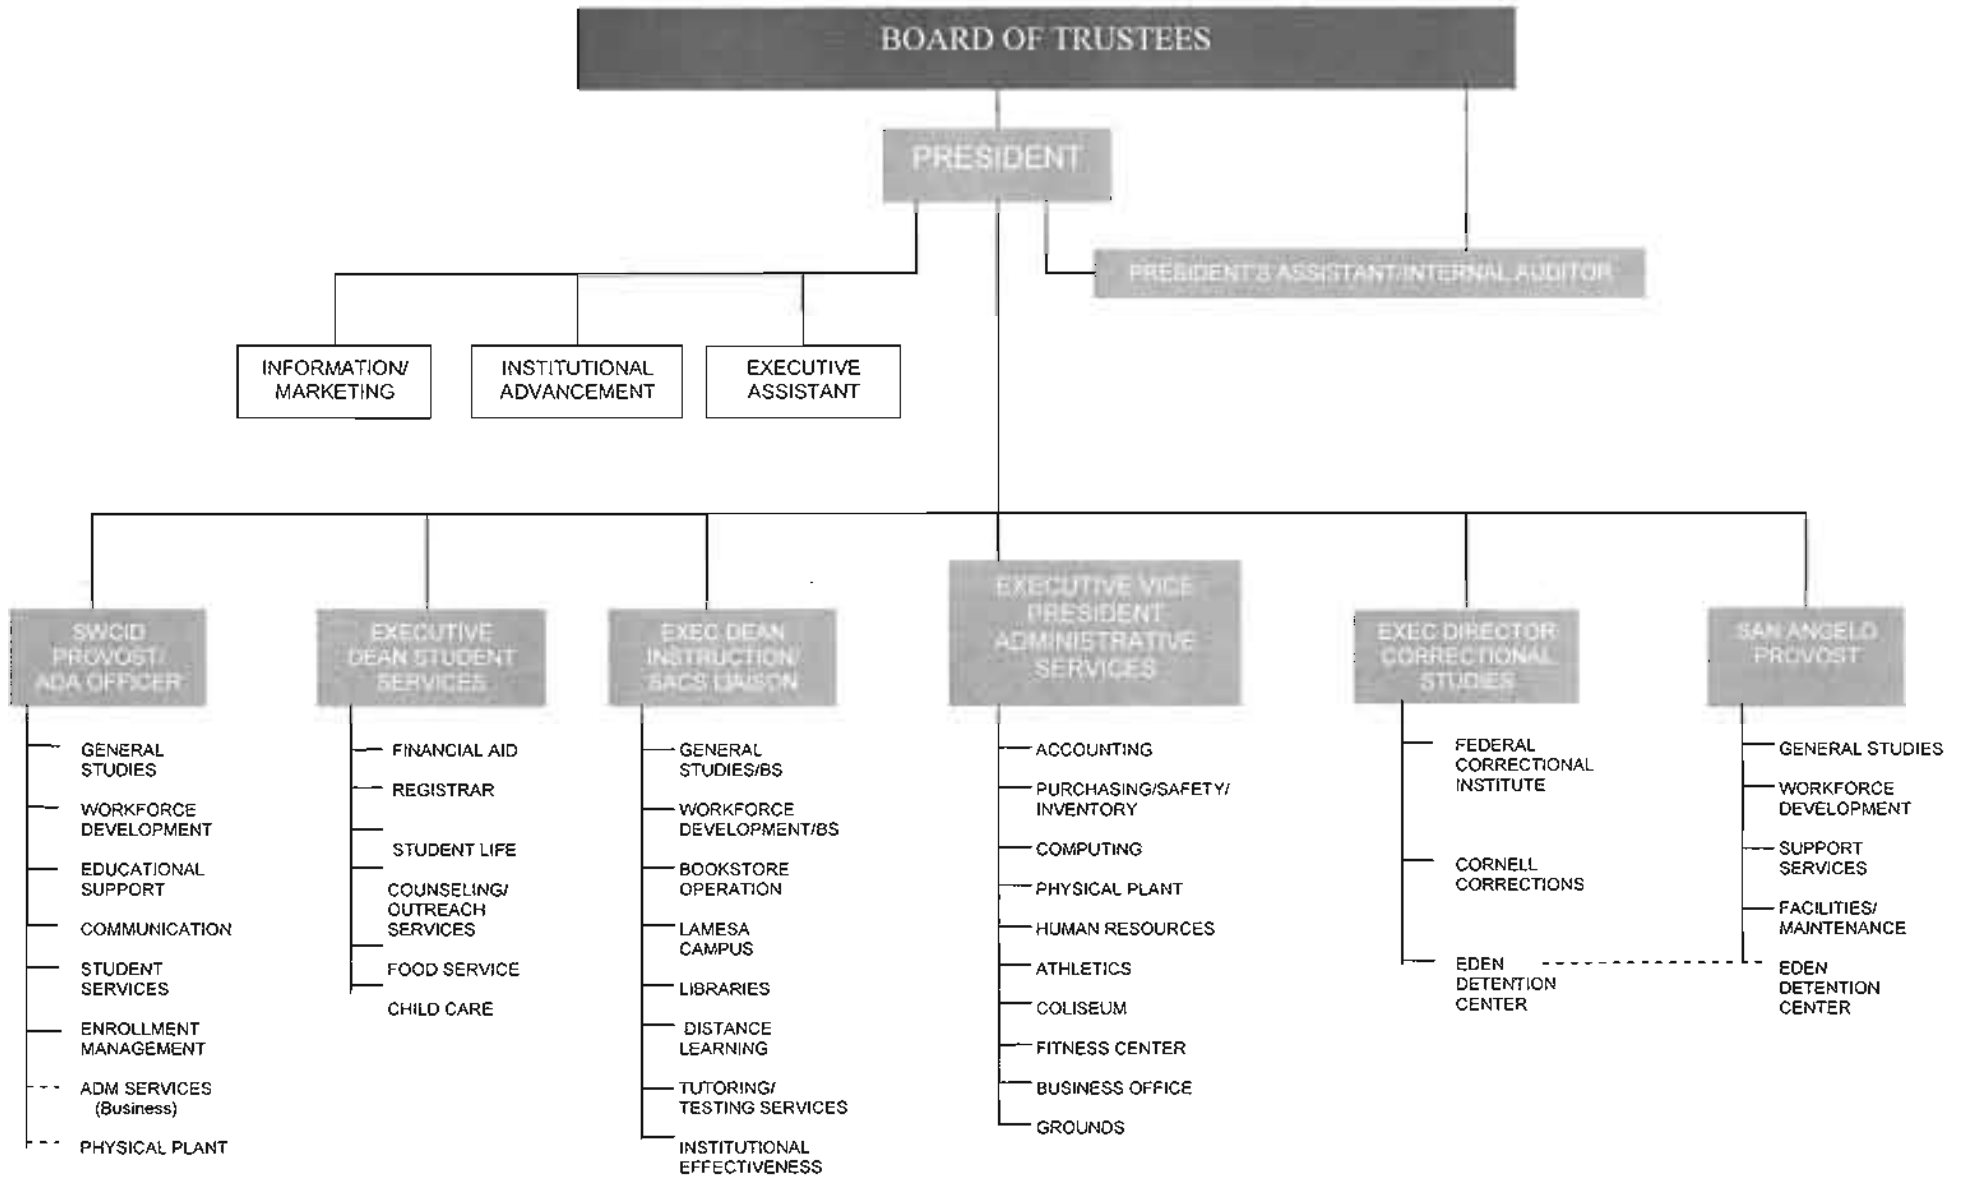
BOARD OF TRUSTEES

PRESIDENT

PRESIDENT'S ASSISTANT/INTERNAL AUDITOR

INFORMATION/ MARKETING

INSTITUTIONAL ADVANCEMENT

EXECUTIVE ASSISTANT

SWCID PROVOST/ ADA OFFICER

GENERAL STUDIES

WORKFORCE DEVELOPMENT

EDUCATIONAL SUPPORT

COMMUNICATION

STUDENT SERVICES

ENROLLMENT MANAGEMENT

ADM SERVICES (Business)

PHYSICAL PLANT

EXECUTIVE DEAN STUDENT SERVICES

FINANCIAL AID

REGISTRAR

STUDENT LIFE

COUNSELING/ OUTREACH SERVICES

FOOD SERVICE

CHILD CARE

EXEC DEAN INSTRUCTION/ SACS LIAISON

GENERAL STUDIES/BS

WORKFORCE DEVELOPMENT/BS

BOOKSTORE OPERATION

LAMESA CAMPUS

LIBRARIES

DISTANCE LEARNING

TUTORING/ TESTING SERVICES

INSTITUTIONAL EFFECTIVENESS

EXECUTIVE VICE PRESIDENT ADMINISTRATIVE SERVICES

ACCOUNTING

PURCHASING/SAFETY/ INVENTORY

COMPUTING

PHYSICAL PLANT

HUMAN RESOURCES

ATHLETICS

COLISEUM

FITNESS CENTER

BUSINESS OFFICE

GROUNDS

EXEC DIRECTOR CORRECTIONAL STUDIES

FEDERAL CORRECTIONAL INSTITUTE

CORNELL CORRECTIONS

EDEN DETENTION CENTER

SAN ANGELO PROVOST

GENERAL STUDIES

WORKFORCE DEVELOPMENT

SUPPORT SERVICES

FACILITIES/ MAINTENANCE

EDEN DETENTION CENTER